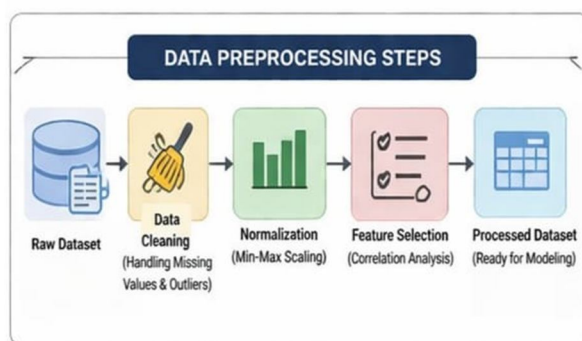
DATA PREPROCESSING STEPS

Raw Dataset

Data Cleaning
(Handling Missing Values & Outliers)

Normalization
(Min-Max Scaling)

Feature Selection
(Correlation Analysis)

Processed Dataset
(Ready for Modeling)